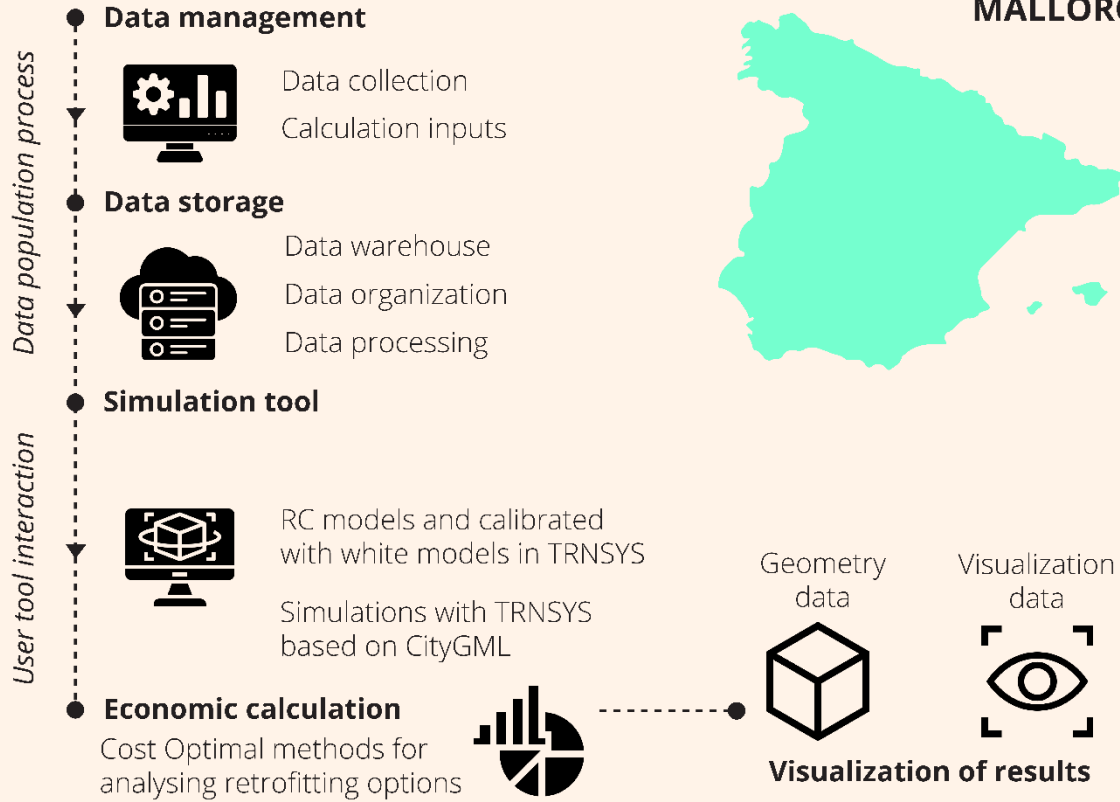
MALLORC

Data population process

Data management

Data collection

Calculation inputs

Data storage

Data warehouse

Data organization

Data processing

Simulation tool

User tool interaction

RC models and calibrated with white models in TRNSYS

Simulations with TRNSYS based on CityGML

Geometry data

Visualization data

Economic calculation

Cost Optimal methods for analysing retrofitting options

Visualization of results